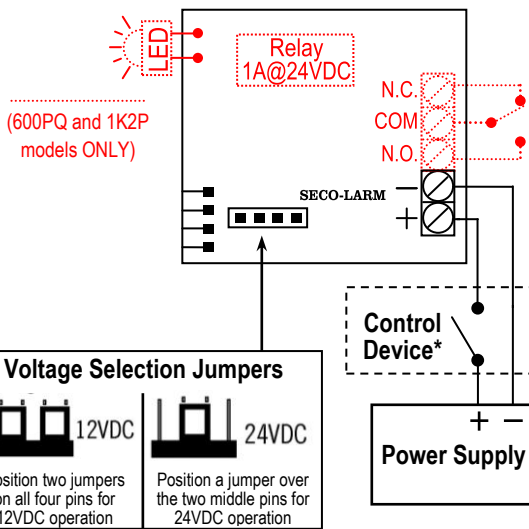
LED

Relay
1A@24VDC

(600PQ and 1K2P models ONLY)

N.C.
COM
N.O.

SECO-LARM
−
+

Control Device*

Voltage Selection Jumpers

12VDC

24VDC

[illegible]osition two jumpers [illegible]n all four pins for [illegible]12VDC operation

Position a jumper over the two middle pins for 24VDC operation

+ −
Power Supply